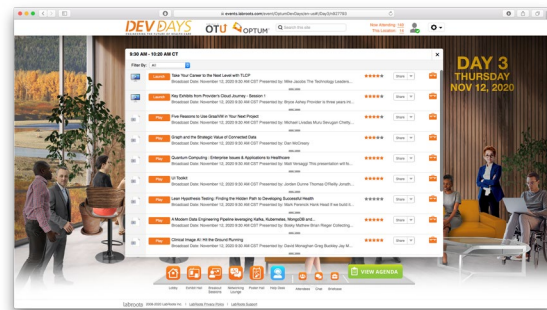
events.labroots.com/event/OptumDevDays/en-us#/hbaj/27163

DEV DAYS

OTU OPTUM

Search this site

Now Attending
This Location

DAY 3
THURSDAY
NOV 12, 2020

9:30 AM - 10:20 AM CT

Filter By: All

Launch Take Your Career to the Next Level with TLCP
Broadcast Date: November 12, 2020 9:30 AM CST Presented by: Mike Jacobs The Technology Leaders...

Launch Key Exhibits from Provider's Cloud Journey - Session 1
Broadcast Date: November 12, 2020 9:30 AM CST Presented by: Bryce Ashley Provider is three years in...

Play Five Reasons to Use GraphW in Your Next Project
Broadcast Date: November 12, 2020 9:30 AM CST Presented by: Michael Lorelds Muru Sevugan Chetty...

Play Graph and the Strategic Value of Connected Data
Broadcast Date: November 12, 2020 9:30 AM CST Presented by: Dan McCreary

Play Quantum Computing - Enterprise Issues & Applications to Healthcare
Broadcast Date: November 12, 2020 9:30 AM CST Presented by: Matt Versaggi This presentation will fo...

Play UI Toolkit
Broadcast Date: November 12, 2020 9:30 AM CST Presented by: Jordan Dunne Thomas O'Reilly Jonath...

Play Lean Hypothesis Testing: Finding the Hidden Path to Developing Successful Health
Broadcast Date: November 12, 2020 9:30 AM CST Presented by: Mark Pereira In Have Head It we build a...

Play A Modern Data Engineering Pipeline leveraging Kafka, Kubernetes, MongoDB and...
Broadcast Date: November 12, 2020 9:30 AM CST Presented by: Bobby Mathew Brian Rieger Collecting...

Play Clinical Image AI: Hit the Ground Running
Broadcast Date: November 12, 2020 9:30 AM CST Presented by: David Monaghan Greg Buckley Jay M...

Share

Lobby Contact Hall Breakout Sessions Networking Lounge Poster Hall Help Desk Attendees Chat Briefcase

VIEW AGENDA

LabRoots 2008-2020 LabRoots Inc. | LabRoots Privacy Policy | LabRoots Support